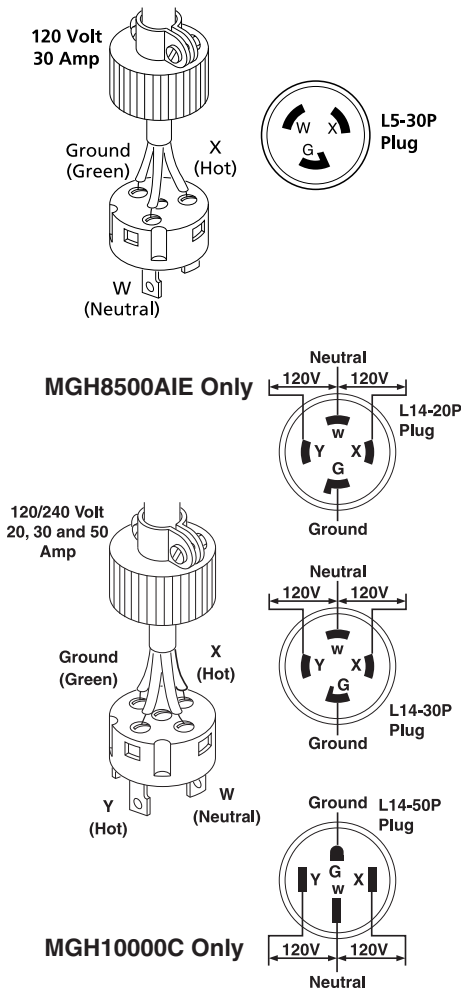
120 Volt
30 Amp

W X
G

L5-30P
Plug

Ground
(Green)

X
(Hot)

W
(Neutral)

MGH8500AIE Only

Neutral
120V 120V

W
Y X
G

L14-20P
Plug

Ground

120/240 Volt
20, 30 and 50
Amp

Neutral
120V 120V

W
Y X
G

Ground
(Green)

X
(Hot)

L14-30P
Plug

Ground

Y
(Hot)

W
(Neutral)

Ground

L14-50P
Plug

G
Y W X

MGH10000C Only

120V 120V
Neutral